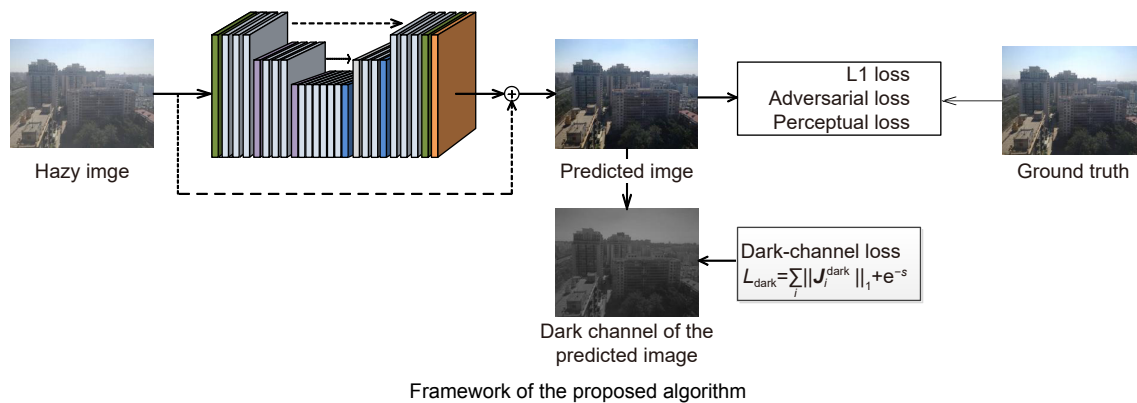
Hazy imge

Predicted imge

L1 loss
Adversarial loss
Perceptual loss

Ground truth

Dark-channel loss
$L_{\text{dark}}=\sum_{i}||\boldsymbol{J}_{i}^{\text{dark}}||_1+e^{-s}$

Dark channel of the predicted image

Framework of the proposed algorithm